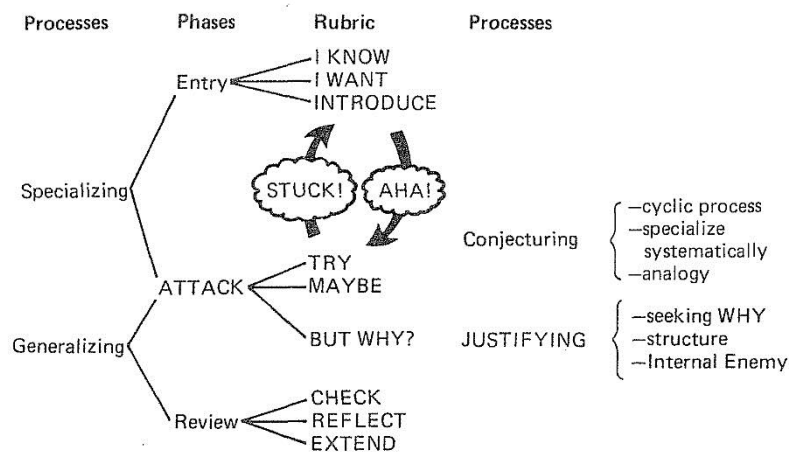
Processes Phases Rubric Processes

Entry
I KNOW
I WANT
INTRODUCE

STUCK!
AHA!

Specializing

Conjecturing
—cyclic process
—specialize systematically
—analogy

ATTACK
TRY
MAYBE
BUT WHY?

JUSTIFYING
—seeking WHY
—structure
—Internal Enemy

Generalizing

Review
CHECK
REFLECT
EXTEND